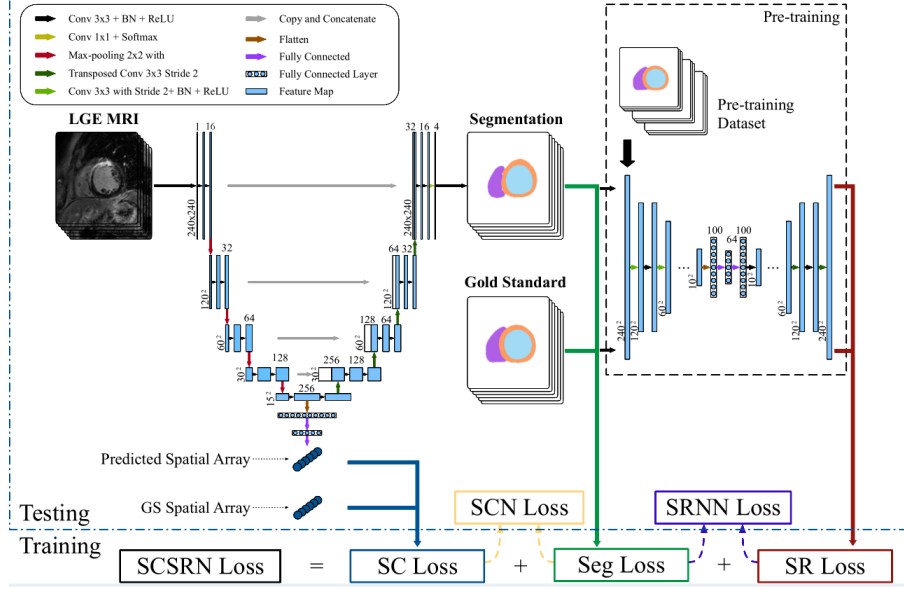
Conv 3x3 + BN + ReLU
Conv 1x1 + Softmax
Max-pooling 2x2 with
Transposed Conv 3x3 Stride 2
Conv 3x3 with Stride 2+ BN + ReLU
Copy and Concatenate
Flatten
Fully Connected
Fully Connected Layer
Feature Map

Pre-training

Pre-training Dataset

LGE MRI

1 16
240x240
32
$120^2$
64
$60^2$
128
$30^2$
256
$15^2$
256 128
128 64
$60^2$
64 32
$120^2$
32 16 4
240x240

Segmentation

Gold Standard

$240^2$
$120^2$
$60^2$
$10^2$
100
64
100
$10^2$
$60^2$
$120^2$
$240^2$

Predicted Spatial Array

GS Spatial Array

Testing

Training

SCN Loss

SRNN Loss

SCSRN Loss = SC Loss + Seg Loss + SR Loss